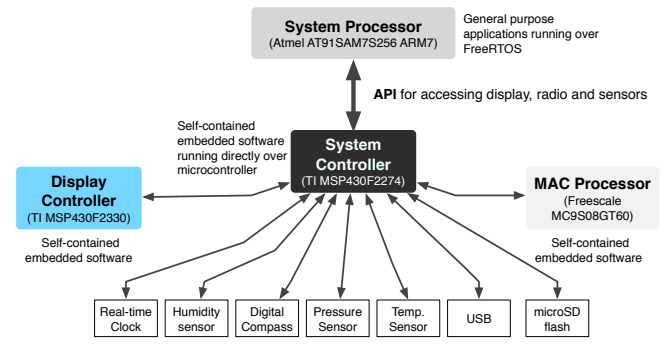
System Processor
(Atmel AT91SAM7S256 ARM7)

General purpose applications running over FreeRTOS

API for accessing display, radio and sensors

Self-contained embedded software running directly over microcontroller

System Controller
(TI MSP430F2274)

Display Controller
(TI MSP430F2330)

Self-contained embedded software

MAC Processor
(Freescale MC9S08GT60)

Self-contained embedded software

Real-time Clock

Humidity sensor

Digital Compass

Pressure Sensor

Temp. Sensor

USB

microSD flash